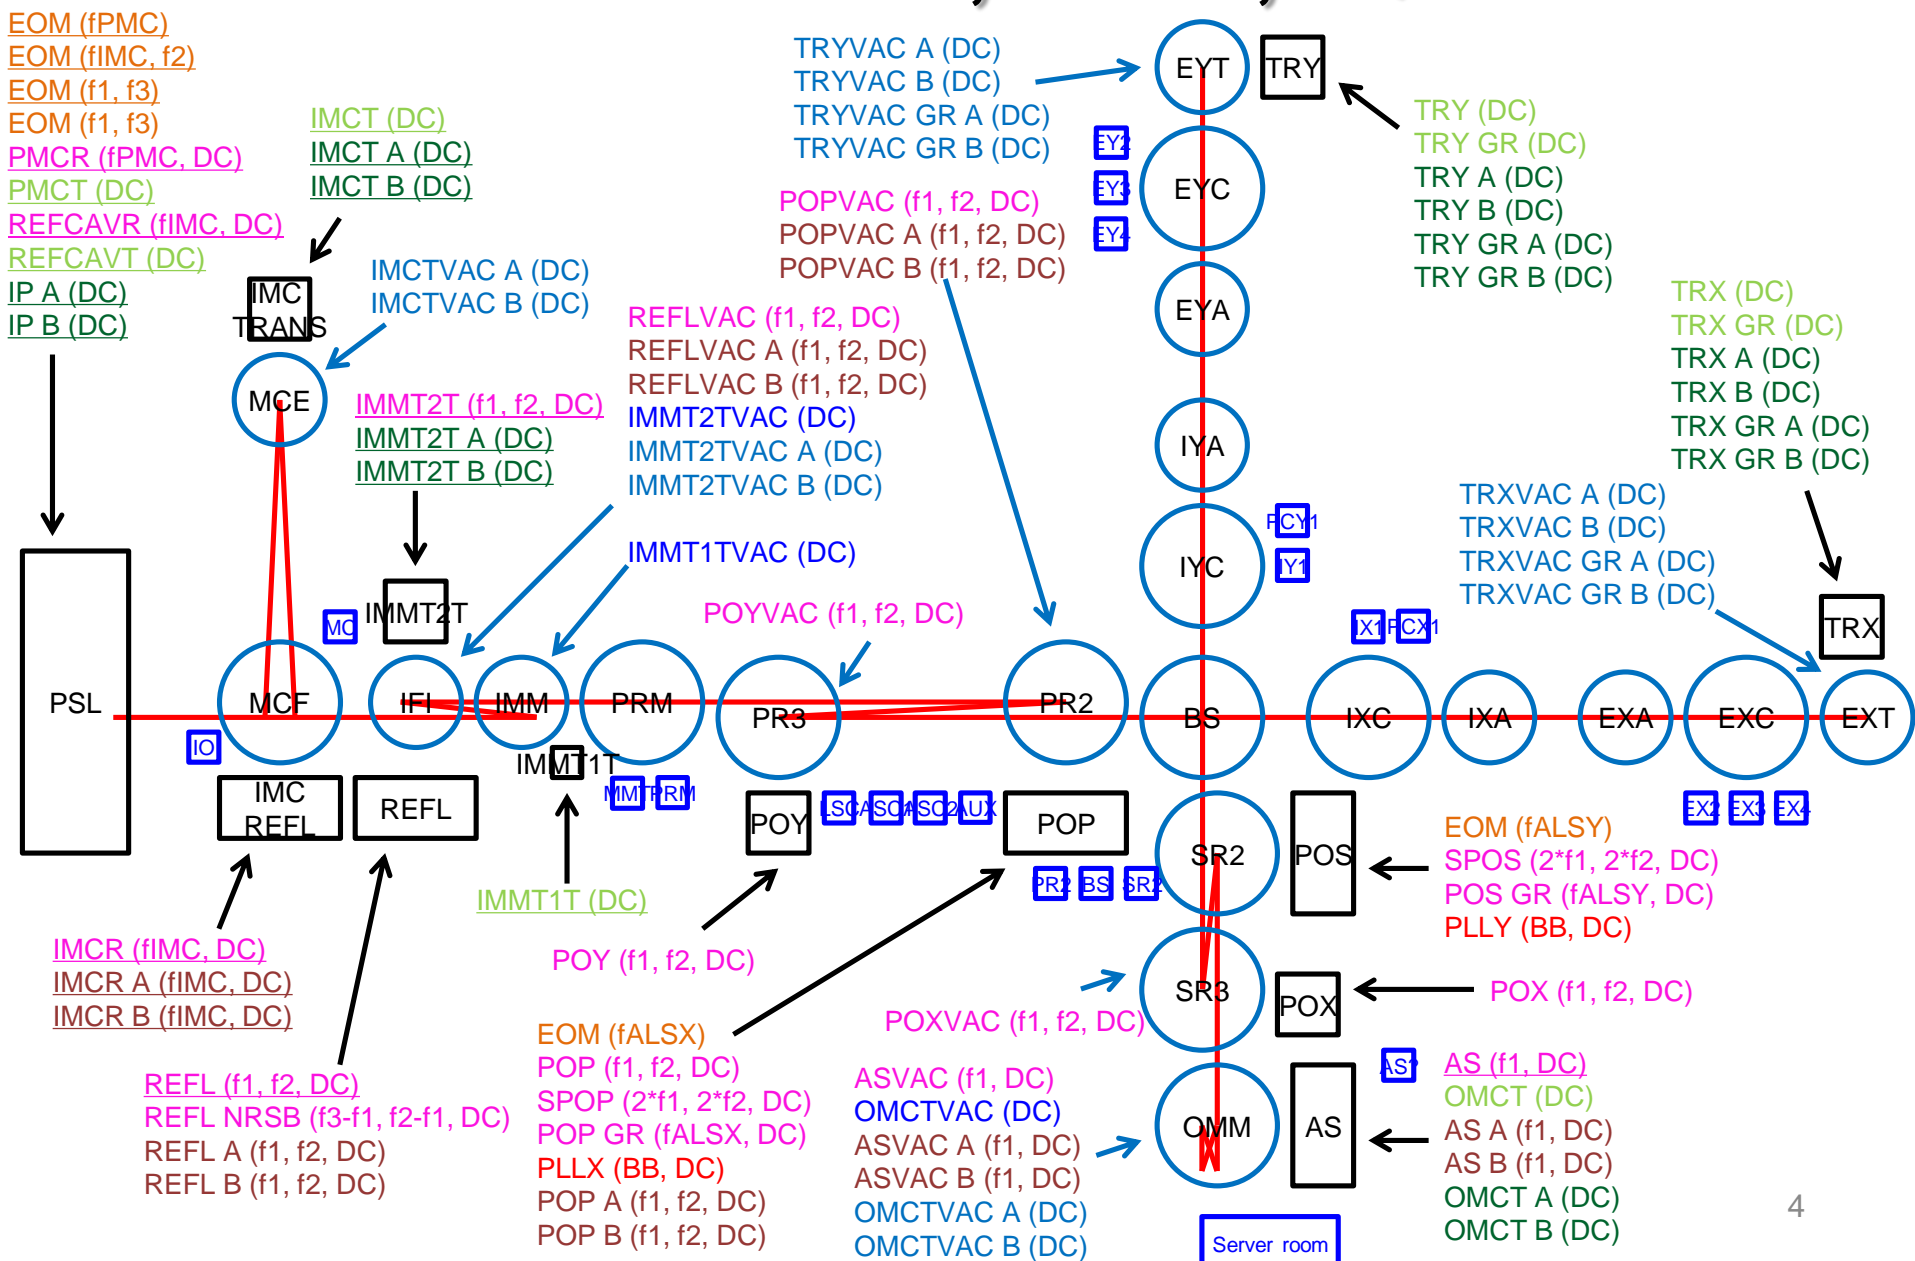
EOM (fPMC)
EOM (fIMC, f2)
EOM (f1, f3)
EOM (f1, f3)
PMCR (fPMC, DC)
PMCT (DC)
REFCAVR (fIMC, DC)
REFCAVT (DC)
IP A (DC)
IP B (DC)

IMCT (DC)
IMCT A (DC)
IMCT B (DC)

IMC TRANS

IMCTVAC A (DC)
IMCTVAC B (DC)

MCE

IMMT2T (f1, f2, DC)
IMMT2T A (DC)
IMMT2T B (DC)

TRYVAC A (DC)
TRYVAC B (DC)
TRYVAC GR A (DC)
TRYVAC GR B (DC)

EYT
TRY
EY2
EY3
EY4
EYC
EYA
IYA
IYC
PCY1
IY1

TRY (DC)
TRY GR (DC)
TRY A (DC)
TRY B (DC)
TRY GR A (DC)
TRY GR B (DC)

POPVAC (f1, f2, DC)
POPVAC A (f1, f2, DC)
POPVAC B (f1, f2, DC)

REFLVAC (f1, f2, DC)
REFLVAC A (f1, f2, DC)
REFLVAC B (f1, f2, DC)
IMMT2TVAC (DC)
IMMT2TVAC A (DC)
IMMT2TVAC B (DC)

IMMT1TVAC (DC)

TRX (DC)
TRX GR (DC)
TRX A (DC)
TRX B (DC)
TRX GR A (DC)
TRX GR B (DC)

TRXVAC A (DC)
TRXVAC B (DC)
TRXVAC GR A (DC)
TRXVAC GR B (DC)

TRX

PSL
MC
IMMT2T
POYVAC (f1, f2, DC)
IX1
PCX1
MCF
IFI
IMM
PRM
PR3
PR2
BS
IXC
IXA
EXA
EXC
EXT
IO
IMMT1T
IMC REFL
REFL
MMT
PRM
POY
LSC
ASC
ASC2
AUX
POP
PR2
BS
SR2
SR2
POS
EX2
EX3
EX4

EOM (fALSY)
SPOS (2*f1, 2*f2, DC)
POS GR (fALSY, DC)
PLLY (BB, DC)

IMMT1T (DC)

IMCR (fIMC, DC)
IMCR A (fIMC, DC)
IMCR B (fIMC, DC)

POY (f1, f2, DC)

SR3
POX
POX (f1, f2, DC)

POXVAC (f1, f2, DC)

EOM (fALSX)
POP (f1, f2, DC)
SPOP (2*f1, 2*f2, DC)
POP GR (fALSX, DC)
PLLX (BB, DC)
POP A (f1, f2, DC)
POP B (f1, f2, DC)

REFL (f1, f2, DC)
REFL NRSB (f3-f1, f2-f1, DC)
REFL A (f1, f2, DC)
REFL B (f1, f2, DC)

ASVAC (f1, DC)
OMCTVAC (DC)
ASVAC A (f1, DC)
ASVAC B (f1, DC)
OMCTVAC A (DC)
OMCTVAC B (DC)

OMM
AS
AS1

AS (f1, DC)
OMCT (DC)
AS A (f1, DC)
AS B (f1, DC)
OMCT A (DC)
OMCT B (DC)

Server room

4